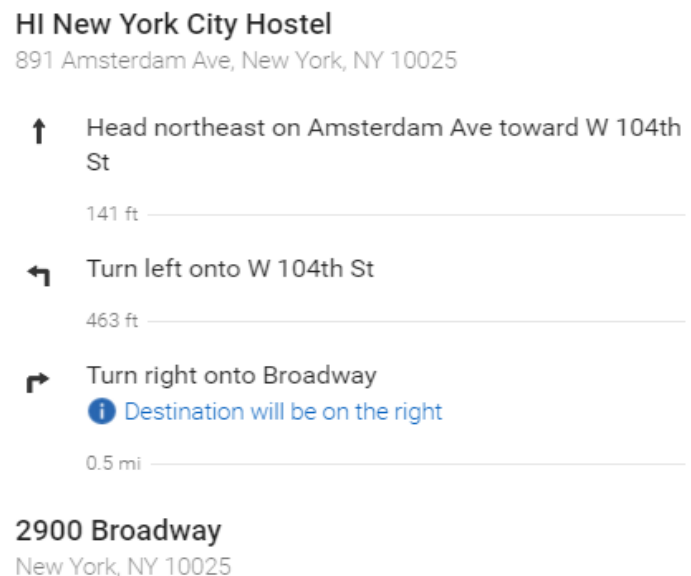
HI New York City Hostel
891 Amsterdam Ave, New York, NY 10025

Head northeast on Amsterdam Ave toward W 104th St

141 ft

Turn left onto W 104th St

463 ft

Turn right onto Broadway
Destination will be on the right

0.5 mi

2900 Broadway
New York, NY 10025